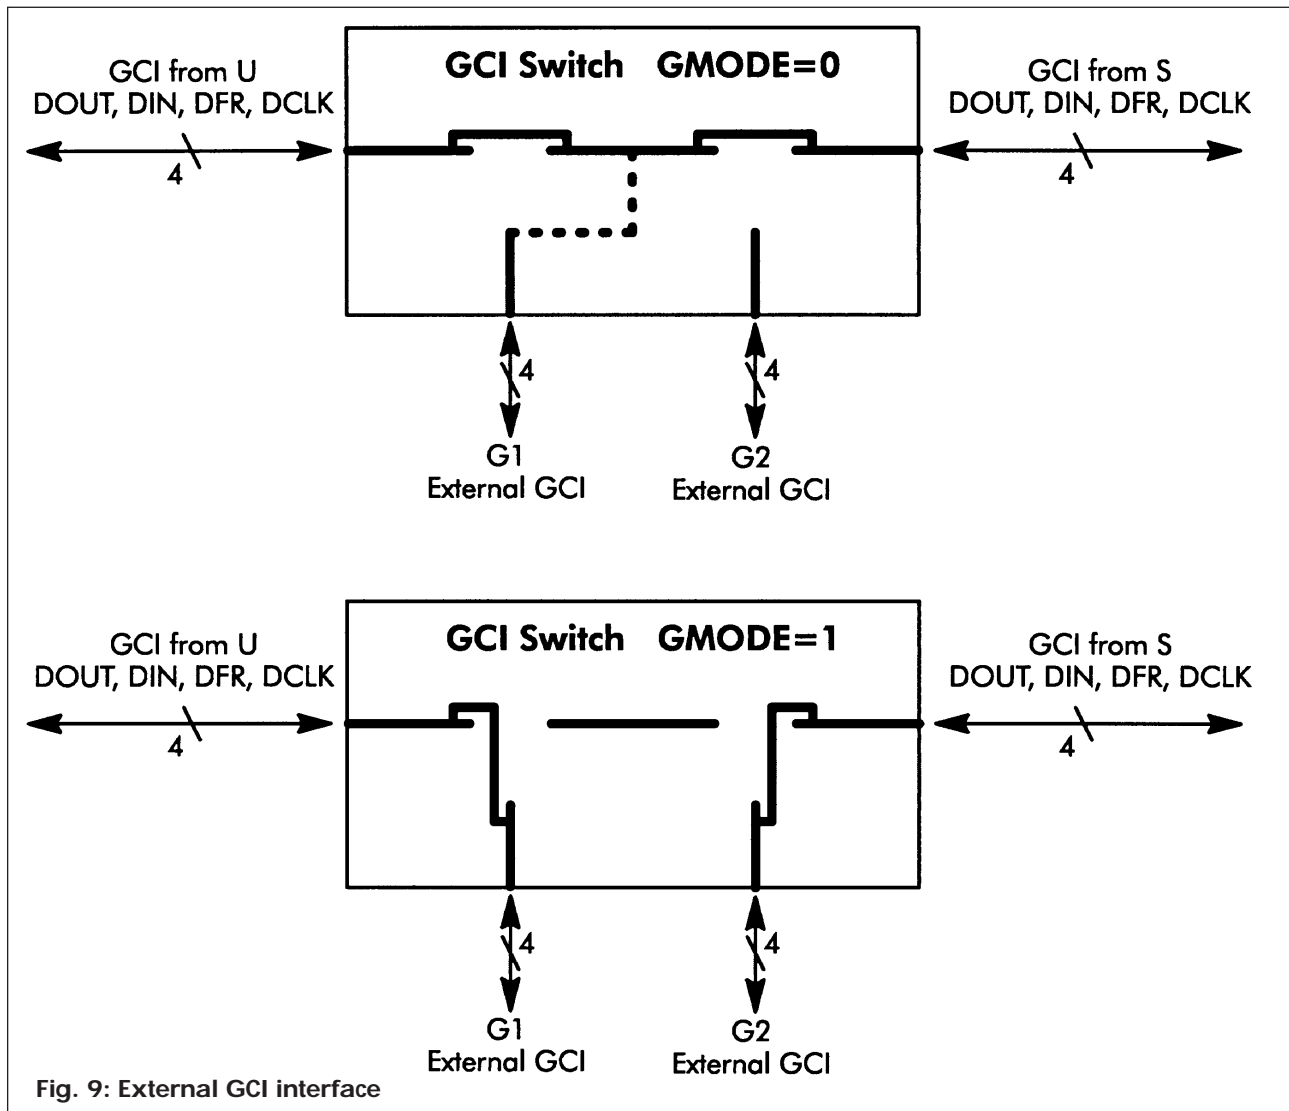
GCI from U
DOUT, DIN, DFR, DCLK

4

GCI Switch GMODE=0

GCI from S
DOUT, DIN, DFR, DCLK

4

4

4

G1
External GCI

G2
External GCI

GCI from U
DOUT, DIN, DFR, DCLK

4

GCI Switch GMODE=1

GCI from S
DOUT, DIN, DFR, DCLK

4

4

4

G1
External GCI

G2
External GCI

Fig. 9: External GCI interface